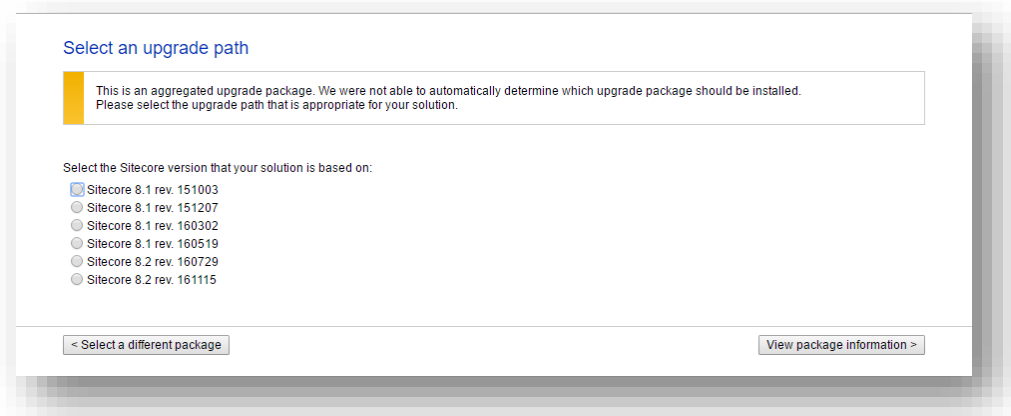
Select an upgrade path

This is an aggregated upgrade package. We were not able to automatically determine which upgrade package should be installed.
Please select the upgrade path that is appropriate for your solution.

Select the Sitecore version that your solution is based on:

Sitecore 8.1 rev. 151003
Sitecore 8.1 rev. 151207
Sitecore 8.1 rev. 160302
Sitecore 8.1 rev. 160519
Sitecore 8.2 rev. 160729
Sitecore 8.2 rev. 161115

< Select a different package

View package information >